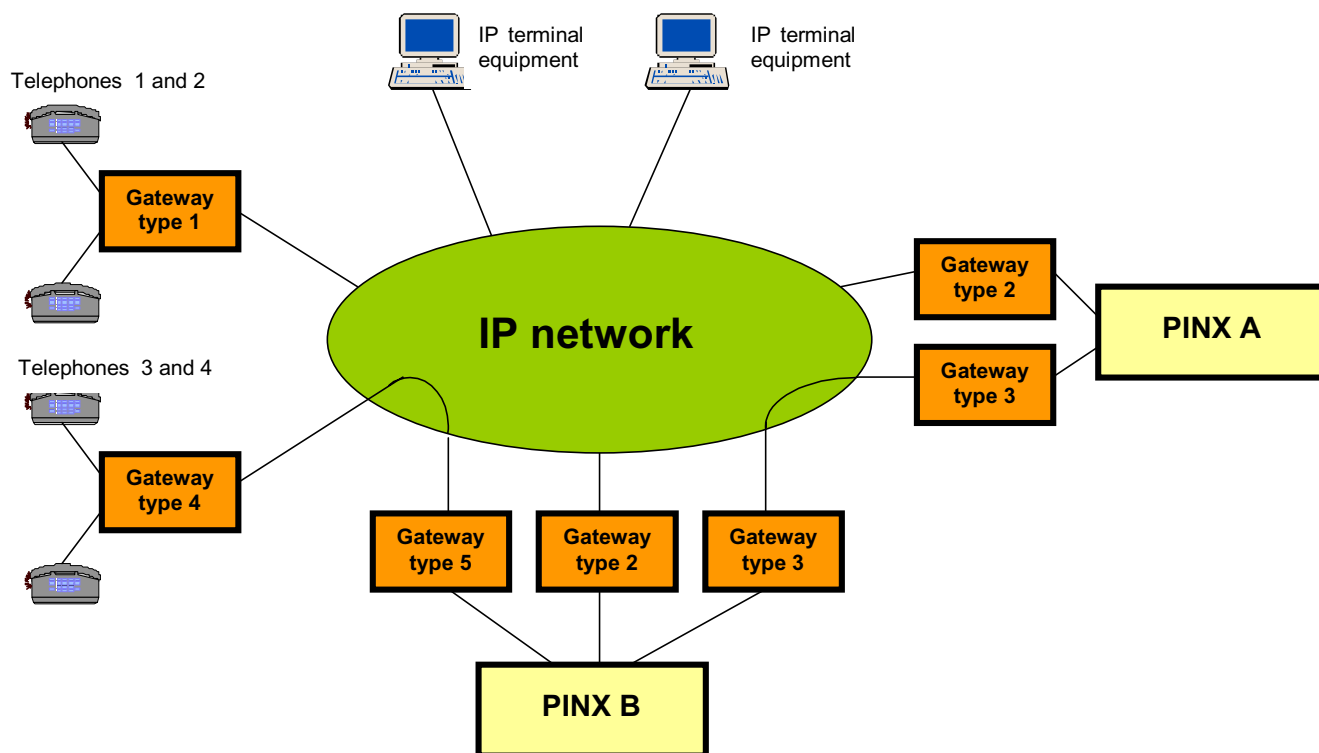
IP terminal equipment

IP terminal equipment

Telephones 1 and 2

Gateway type 1

Telephones 3 and 4

Gateway type 4

IP network

Gateway type 2

Gateway type 3

PINX A

Gateway type 5

Gateway type 2

Gateway type 3

PINX B